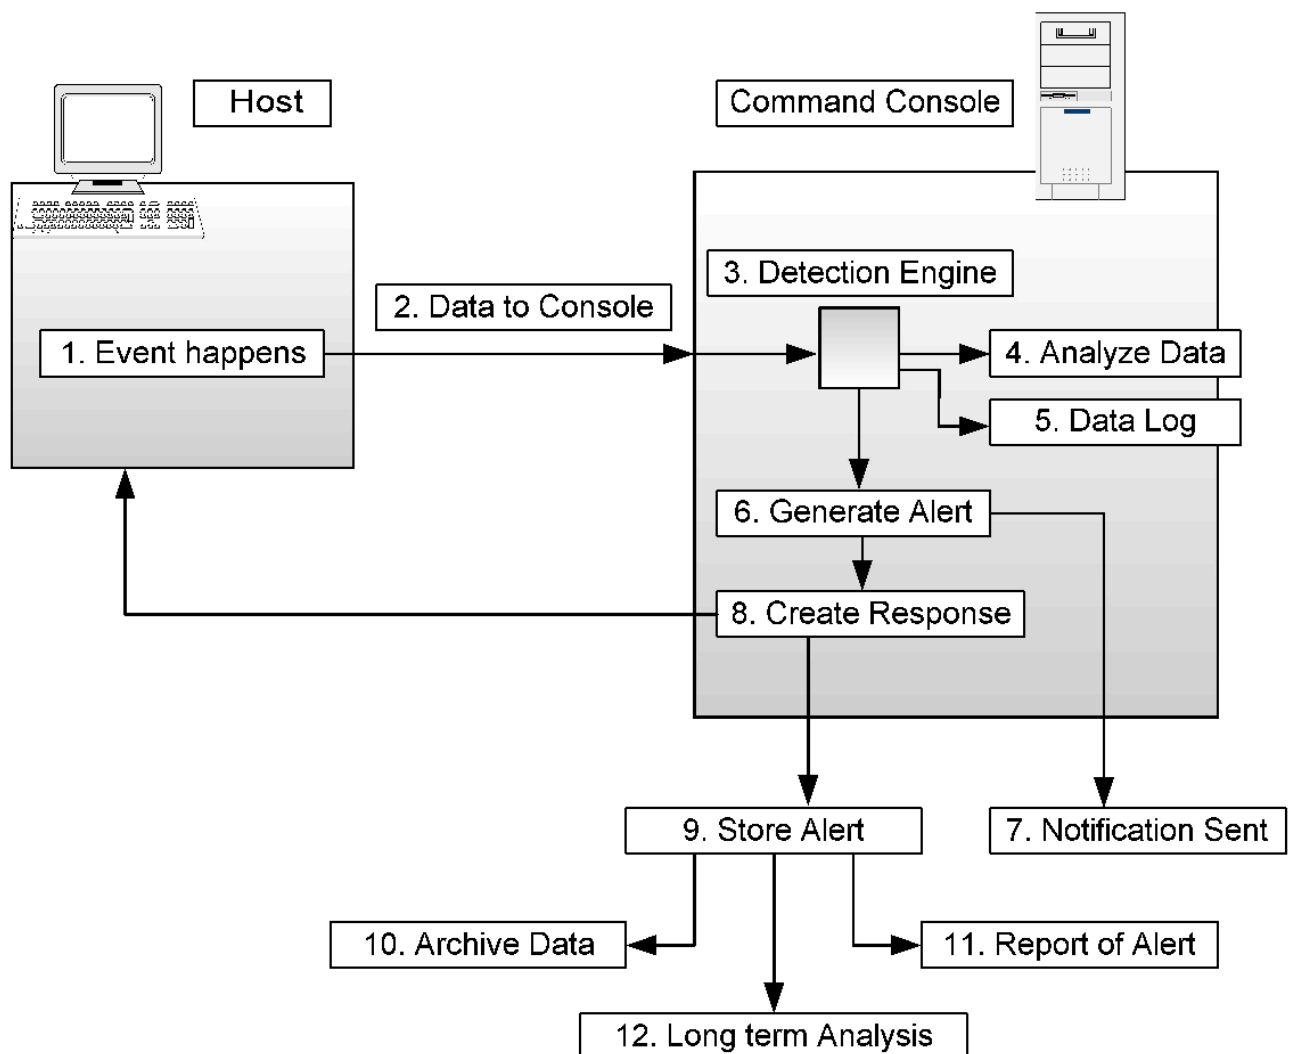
Host

Command Console

1. Event happens

2. Data to Console

3. Detection Engine

4. Analyze Data

5. Data Log

6. Generate Alert

8. Create Response

9. Store Alert

7. Notification Sent

10. Archive Data

11. Report of Alert

12. Long term Analysis